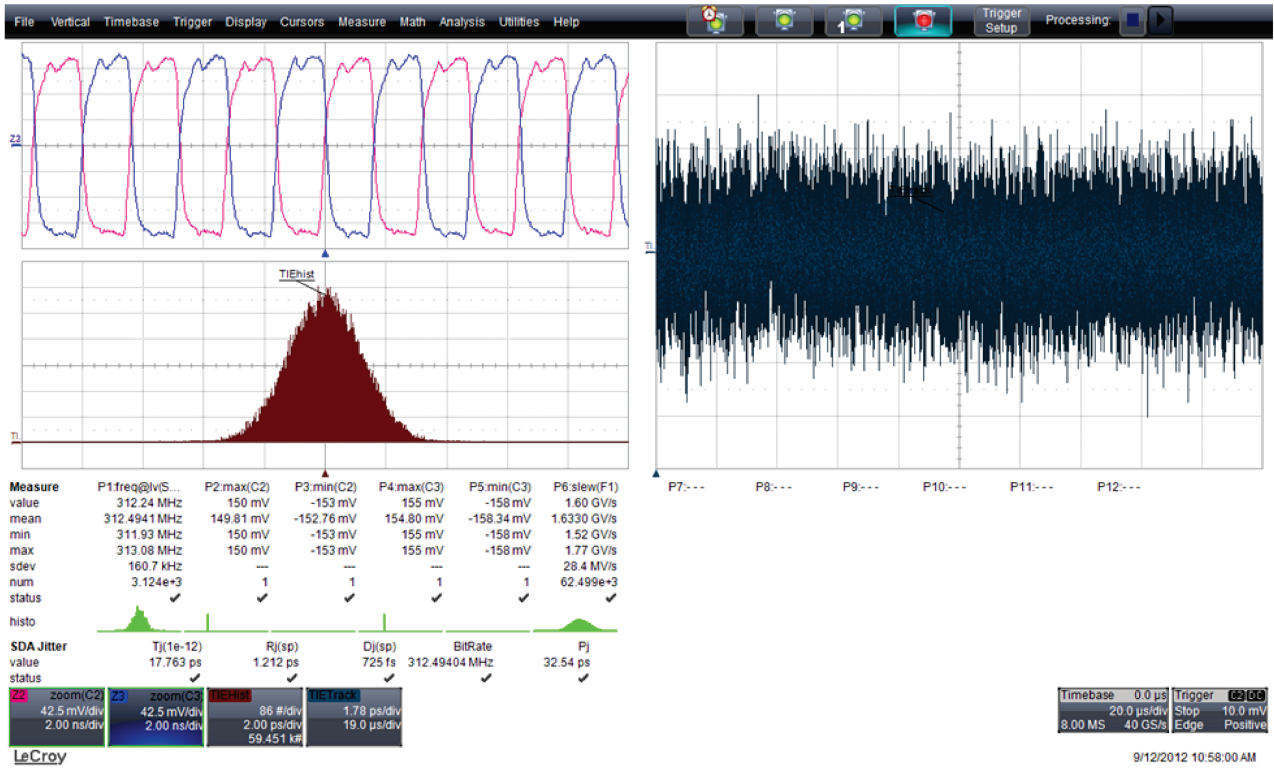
File Vertical Timebase Trigger Display Cursors Measure Math Analysis Utilities Help

Trigger Setup Processing:

Z3

TIEhist

T1

T1

| Measure | P1:freq@lv(S... | P2:max(C2) | P3:min(C2) | P4:max(C3) | P5:min(C3) | P6:slew(F1) |
|---|---|---|---|---|---|---|
| value | 312.24 MHz | 150 mV | -153 mV | 155 mV | -158 mV | 1.60 GV/s |
| mean | 312.4941 MHz | 149.81 mV | -152.76 mV | 154.80 mV | -158.34 mV | 1.6330 GV/s |
| min | 311.93 MHz | 150 mV | -153 mV | 155 mV | -158 mV | 1.52 GV/s |
| max | 313.08 MHz | 150 mV | -153 mV | 155 mV | -158 mV | 1.77 GV/s |
| sdev | 160.7 kHz | --- | --- | --- | --- | 28.4 MV/s |
| num | 3.124e+3 | 1 | 1 | 1 | 1 | 62.499e+3 |
| status | ✔ | ✔ | ✔ | ✔ | ✔ | ✔ |
| histo | | | | | | |

P7:--- P8:--- P9:--- P10:--- P11:--- P12:---

| SDA Jitter | Tj(1e-12) | Rj(sp) | Dj(sp) | BitRate | Pj |
|---|---|---|---|---|---|
| value | 17.763 ps | 1.212 ps | 725 fs | 312.49404 MHz | 32.54 ps |
| status | ✔ | ✔ | ✔ | ✔ | ✔ |

Z2 zoom(C2) 42.5 mV/div 2.00 ns/div

Z3 zoom(C3) 42.5 mV/div 2.00 ns/div

TIEHist 86 #/div 2.00 ps/div 59.451 k#

TIETrack 1.78 ps/div 19.0 µs/div

Timebase 0.0 µs 20.0 µs/div 8.00 MS 40 GS/s

Trigger C2 DC Stop 10.0 mV Edge Positive

LeCroy

9/12/2012 10:58:00 AM